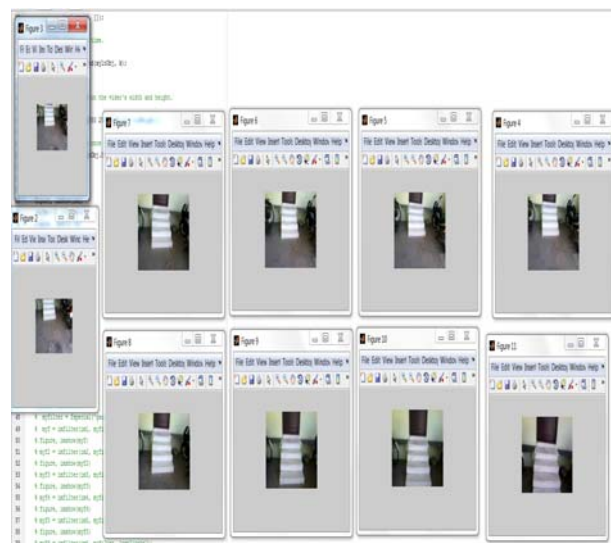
Figure 3
Fi Ec Vi Ins To Des Win He

Figure 2
Fil Ec Vie Ins Toc Desk Winc He

Figure 7
File Edit View Insert Tools Desktop Window Help

Figure 6
File Edit View Insert Tools Desktop Window Help

Figure 5
File Edit View Insert Tools Desktop Window Help

Figure 4
File Edit View Insert Tools Desktop Window Help

Figure 8
File Edit View Insert Tools Desktop Window Help

Figure 9
File Edit View Insert Tools Desktop Window Help

Figure 10
File Edit View Insert Tools Desktop Window Help

Figure 11
File Edit View Insert Tools Desktop Window Help

the video's width and height.

49 % myfig = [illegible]
50 % myf1 = imfilter(sd, myf
51 % figure, imshow(myf)
52 % myf2 = imfilter(sd, myf
53 % figure, imshow(myf2)
54 % myf3 = imfilter(sd, myf
55 % figure, imshow(myf3)
56 % myf4 = imfilter(sd, myf
57 % figure, imshow(myf4)
58 % myf5 = imfilter(sd, myf
59 % figure, imshow(myf5)